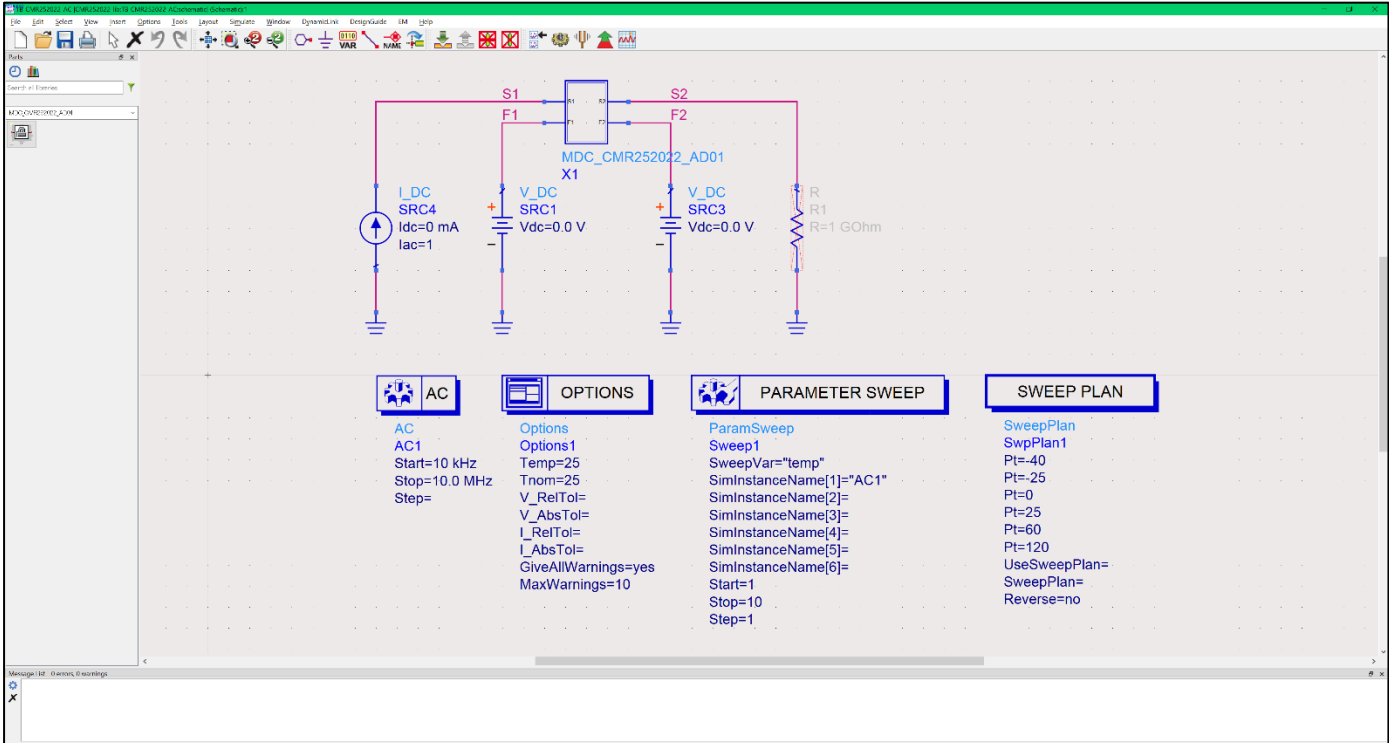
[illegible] CMR252022_AC [CMR252022_lib] CMR252022_AC:schematic (Schematic)

File Edit Select View Insert Options Tools Layout Simulate Window DynamicLink DesignGuide EM Help

VAR NAME

Parts

Search all libraries

MDC_CMR252022_AD01

S1 S2
F1 F2
F1 F2
F1 F2

MDC_CMR252022_AD01
X1

I_DC
SRC4
Idc=0 mA
Iac=1

V_DC
SRC1
Vdc=0.0 V

V_DC
SRC3
Vdc=0.0 V

R
R1
R=1 GOhm

AC
AC
AC1
Start=10 kHz
Stop=10.0 MHz
Step=

OPTIONS
Options
Options1
Temp=25
Tnom=25
V_RelTol=
V_AbsTol=
I_RelTol=
I_AbsTol=
GiveAllWarnings=yes
MaxWarnings=10

PARAMETER SWEEP
ParamSweep
Sweep1
SweepVar="temp"
SimInstanceName[1]="AC1"
SimInstanceName[2]=
SimInstanceName[3]=
SimInstanceName[4]=
SimInstanceName[5]=
SimInstanceName[6]=
Start=1
Stop=10
Step=1

SWEEP PLAN
SweepPlan
SwpPlan1
Pt=-40
Pt=-25
Pt=0
Pt=25
Pt=60
Pt=120
UseSweepPlan=
SweepPlan=
Reverse=no

Message List 0 errors, 0 warnings